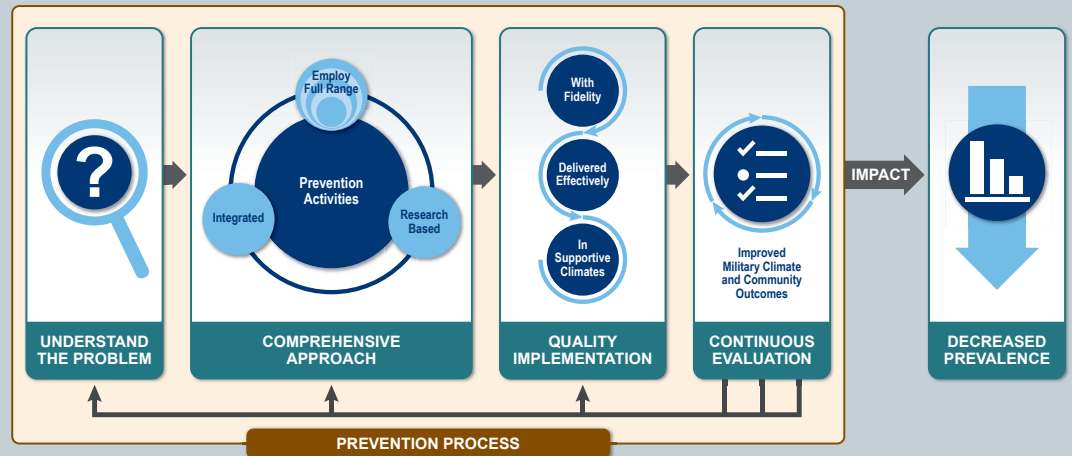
?

UNDERSTAND THE PROBLEM

Employ Full Range

Prevention Activities

Integrated

Research Based

COMPREHENSIVE APPROACH

With Fidelity

Delivered Effectively

In Supportive Climates

QUALITY IMPLEMENTATION

Improved Military Climate and Community Outcomes

CONTINUOUS EVALUATION

IMPACT

DECREASED PREVALENCE

PREVENTION PROCESS